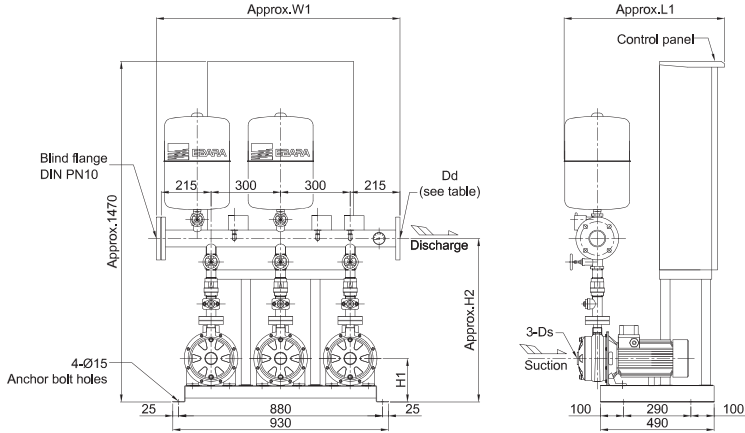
Approx.W1

Approx.L1

Control panel

EBARA

EBARA

Blind flange
DIN PN10

215 300 300 215

Dd
(see table)

Approx.1470

Discharge

Approx.H2

3-Ds

Suction

4-Ø15
Anchor bolt holes

H1

25 880 25
930

100 290 100
490